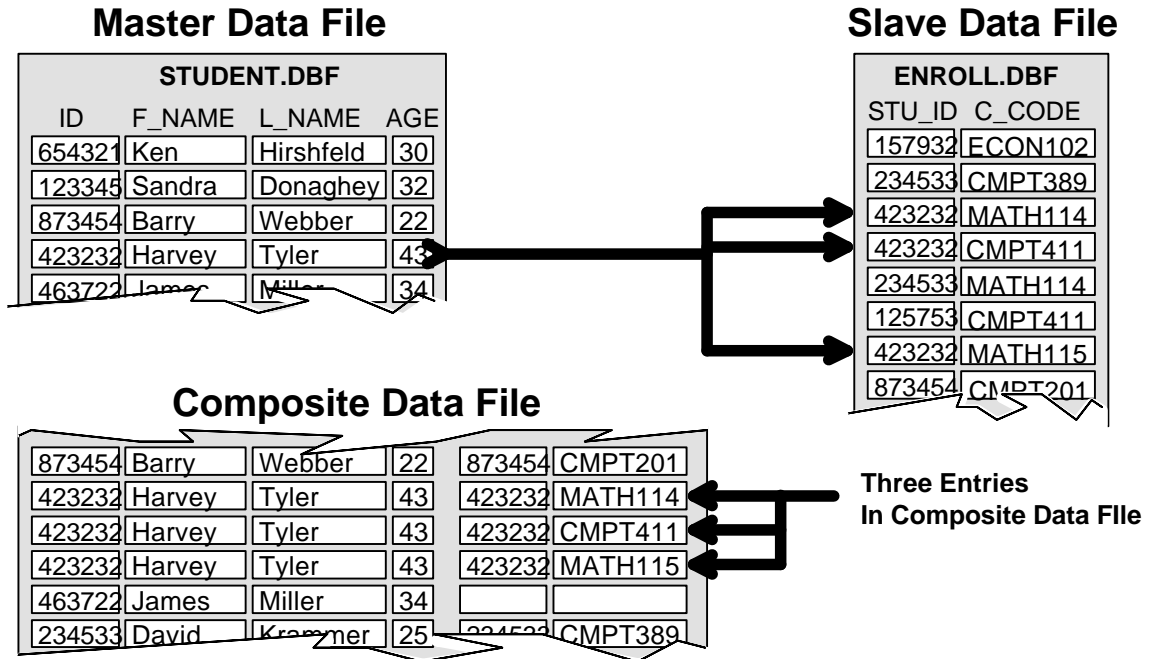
Master Data File

STUDENT.DBF

| ID | F_NAME | L_NAME | AGE |
|---|---|---|---|
| 654321 | Ken | Hirshfeld | 30 |
| 123345 | Sandra | Donaghey | 32 |
| 873454 | Barry | Webber | 22 |
| 423232 | Harvey | Tyler | 43 |
| 463722 | James | Miller | 34 |

Slave Data File

ENROLL.DBF

| STU_ID | C_CODE |
|---|---|
| 157932 | ECON102 |
| 234533 | CMPT389 |
| 423232 | MATH114 |
| 423232 | CMPT411 |
| 234533 | MATH114 |
| 125753 | CMPT411 |
| 423232 | MATH115 |
| 873454 | CMPT201 |

Composite Data File

| | | | | | |
|---|---|---|---|---|---|
| 873454 | Barry | Webber | 22 | 873454 | CMPT201 |
| 423232 | Harvey | Tyler | 43 | 423232 | MATH114 |
| 423232 | Harvey | Tyler | 43 | 423232 | CMPT411 |
| 423232 | Harvey | Tyler | 43 | 423232 | MATH115 |
| 463722 | James | Miller | 34 | | |
| 234533 | David | Krammer | 25 | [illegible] | CMPT389 |

Three Entries
In Composite Data FIle